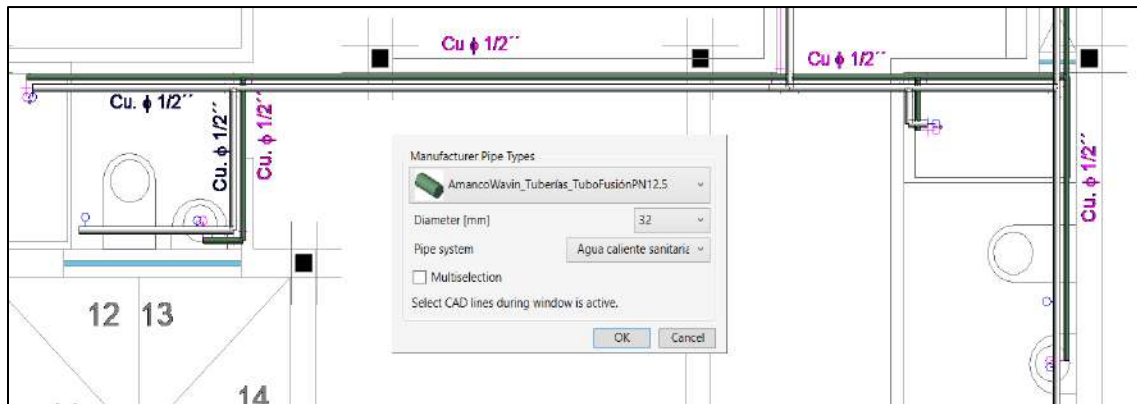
Cu $\phi$ 1/2´´

Cu $\phi$ 1/2´´

Cu. $\phi$ 1/2´´

Cu. $\phi$ 1/2´´

Cu. $\phi$ 1/2´´

Cu. $\phi$ 1/2´´

Manufacturer Pipe Types

AmancoWavin_Tuberías_TuboFusiónPN12.5

Diameter [mm] 32

Pipe system Agua caliente sanitaria

Multiselection

Select CAD lines during window is active.

OK Cancel

12 13

14